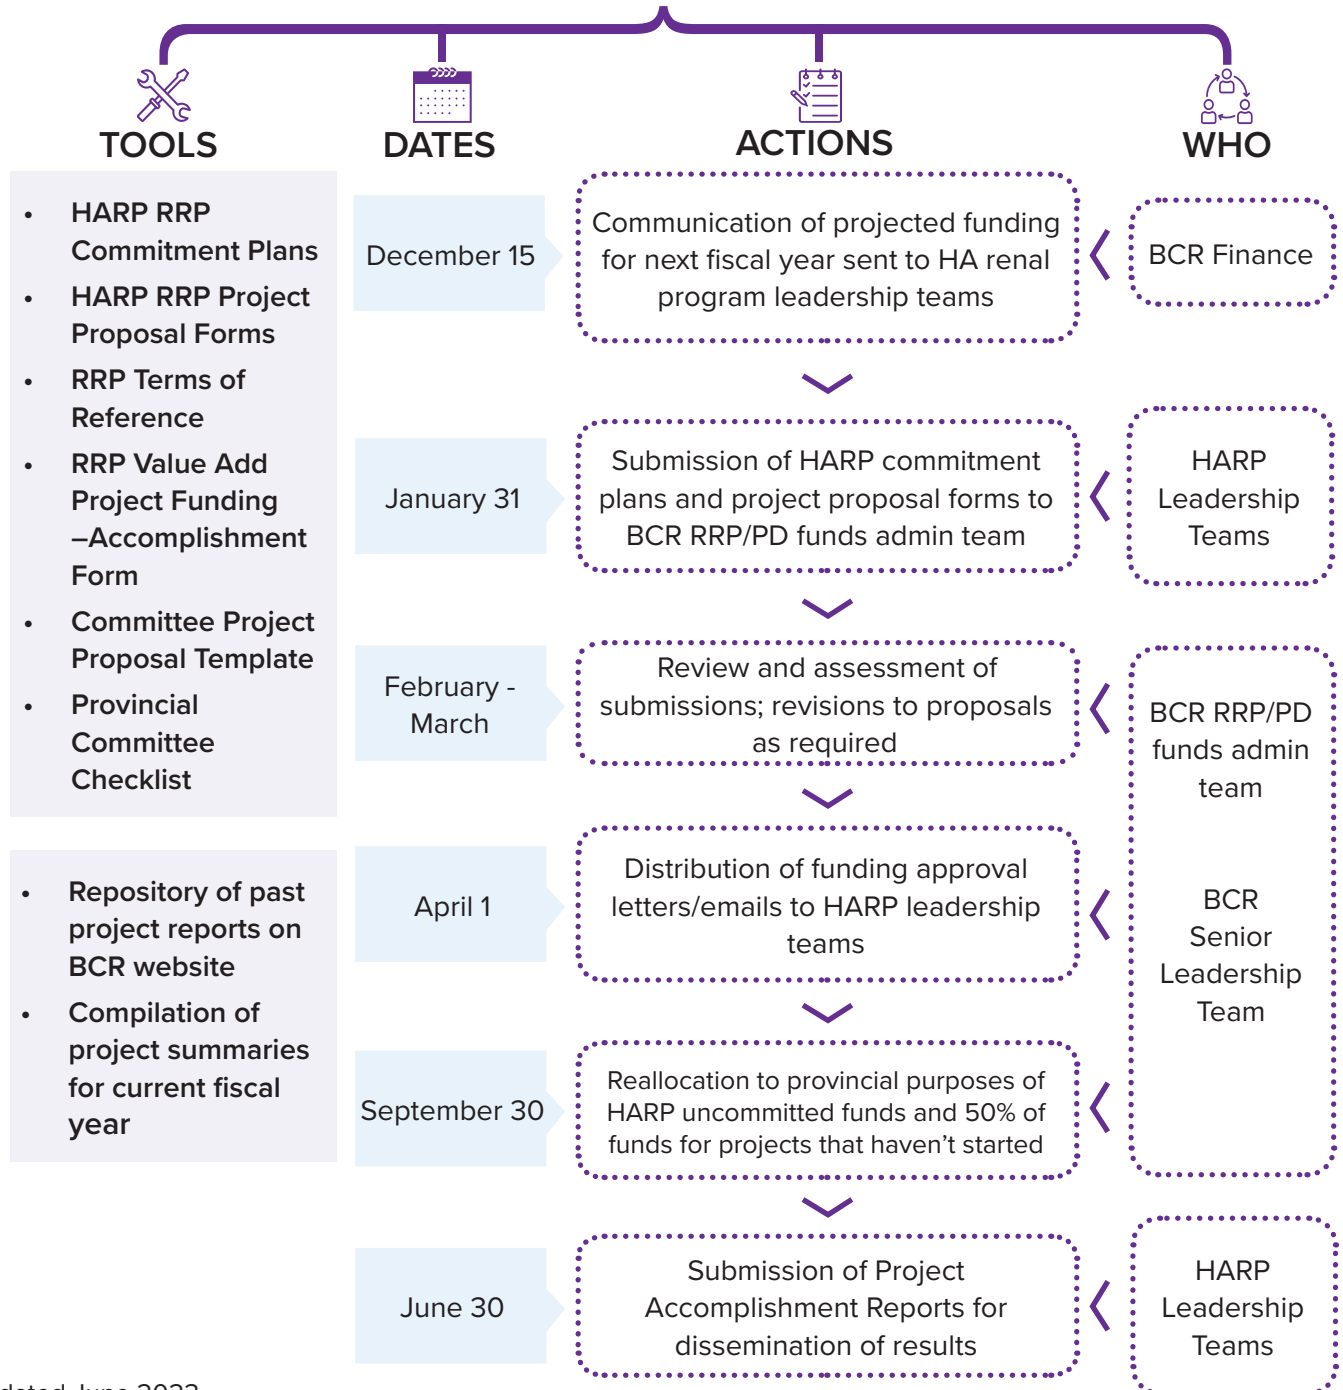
TOOLS

DATES

ACTIONS

WHO

- HARP RRP Commitment Plans
- HARP RRP Project Proposal Forms
- RRP Terms of Reference
- RRP Value Add Project Funding –Accomplishment Form
- Committee Project Proposal Template
- Provincial Committee Checklist

- Repository of past project reports on BCR website
- Compilation of project summaries for current fiscal year

December 15

Communication of projected funding for next fiscal year sent to HA renal program leadership teams

BCR Finance

January 31

Submission of HARP commitment plans and project proposal forms to BCR RRP/PD funds admin team

HARP Leadership Teams

February - March

Review and assessment of submissions; revisions to proposals as required

BCR RRP/PD funds admin team

April 1

Distribution of funding approval letters/emails to HARP leadership teams

BCR Senior Leadership Team

September 30

Reallocation to provincial purposes of HARP uncommitted funds and 50% of funds for projects that haven't started

June 30

Submission of Project Accomplishment Reports for dissemination of results

HARP Leadership Teams

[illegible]dated June 2022